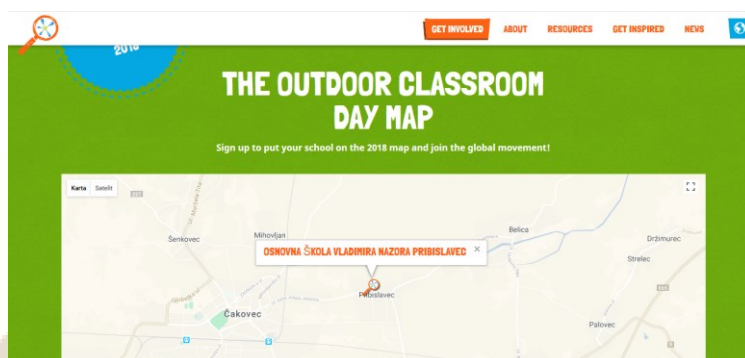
2018

GET INVOLVED ABOUT RESOURCES GET INSPIRED NEWS

THE OUTDOOR CLASSROOM DAY MAP

Sign up to put your school on the 2018 map and join the global movement!

Karta Satelit

Mihovljan
Šenkovec
Belica
Držimurec
Strelec
OSNOVNA ŠKOLA VLADIMIRA NAZORA PRIBISLAVEC ×
Pribislavec
Čakovec
Palovec